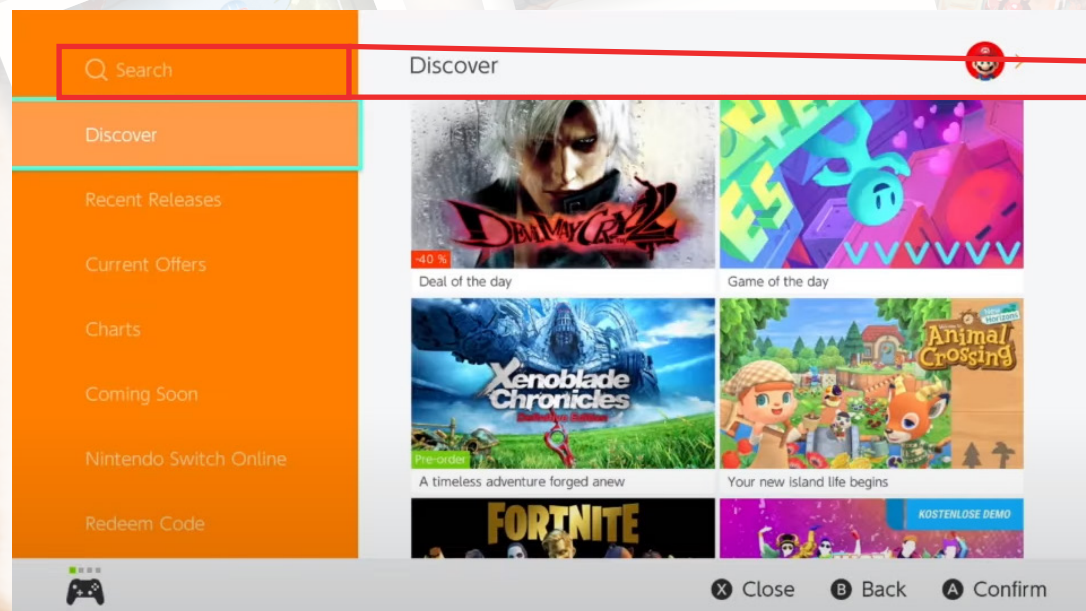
Search

Discover

Recent Releases

Current Offers

Charts

Coming Soon

Nintendo Switch Online

Redeem Code

Discover

Devil May Cry 2

-40 %

Deal of the day

VVVVVV

Game of the day

Xenoblade Chronicles

Definitive Edition

Pre-order

A timeless adventure forged anew

New Horizons

Animal Crossing

Your new island life begins

FORTNITE

KOSTENLOSE DEMO

Ⓧ Close Ⓑ Back Ⓐ Confirm